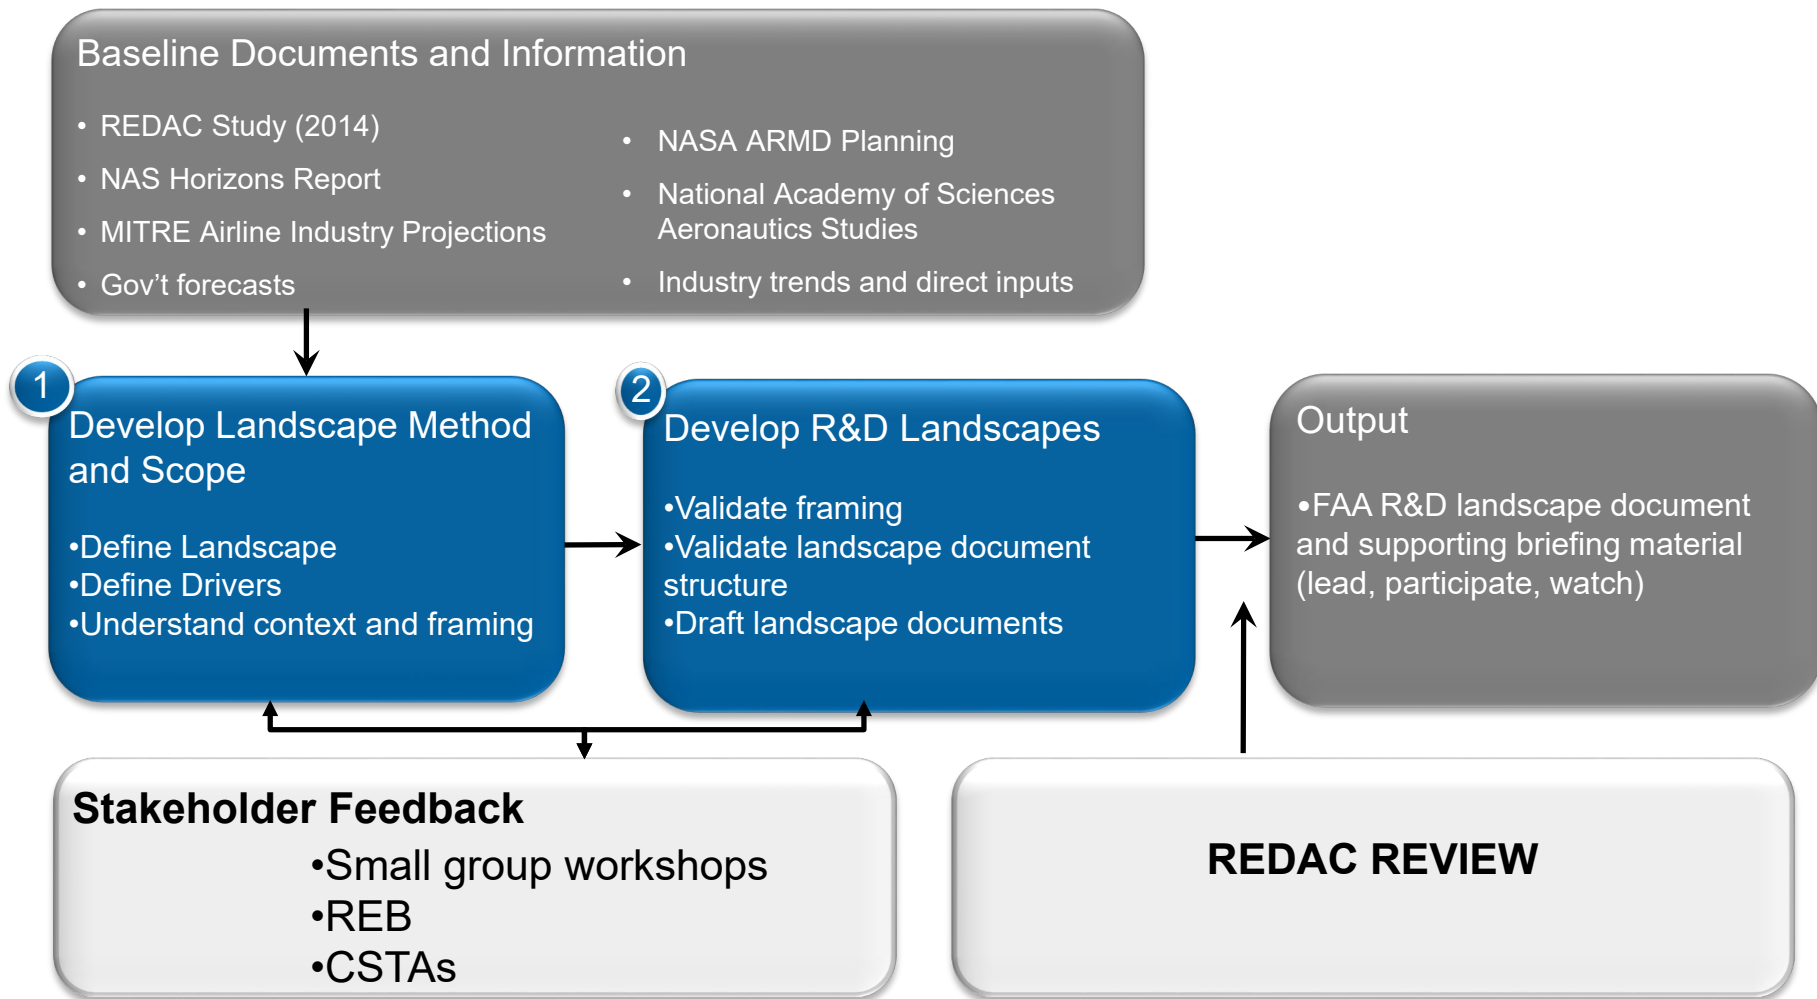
Baseline Documents and Information

• REDAC Study (2014)
• NAS Horizons Report
• MITRE Airline Industry Projections
• Gov’t forecasts

• NASA ARMD Planning
• National Academy of Sciences Aeronautics Studies
• Industry trends and direct inputs

1

Develop Landscape Method and Scope

•Define Landscape
•Define Drivers
•Understand context and framing

2

Develop R&D Landscapes

•Validate framing
•Validate landscape document structure
•Draft landscape documents

Output

•FAA R&D landscape document and supporting briefing material (lead, participate, watch)

Stakeholder Feedback
•Small group workshops
•REB
•CSTAs

REDAC REVIEW